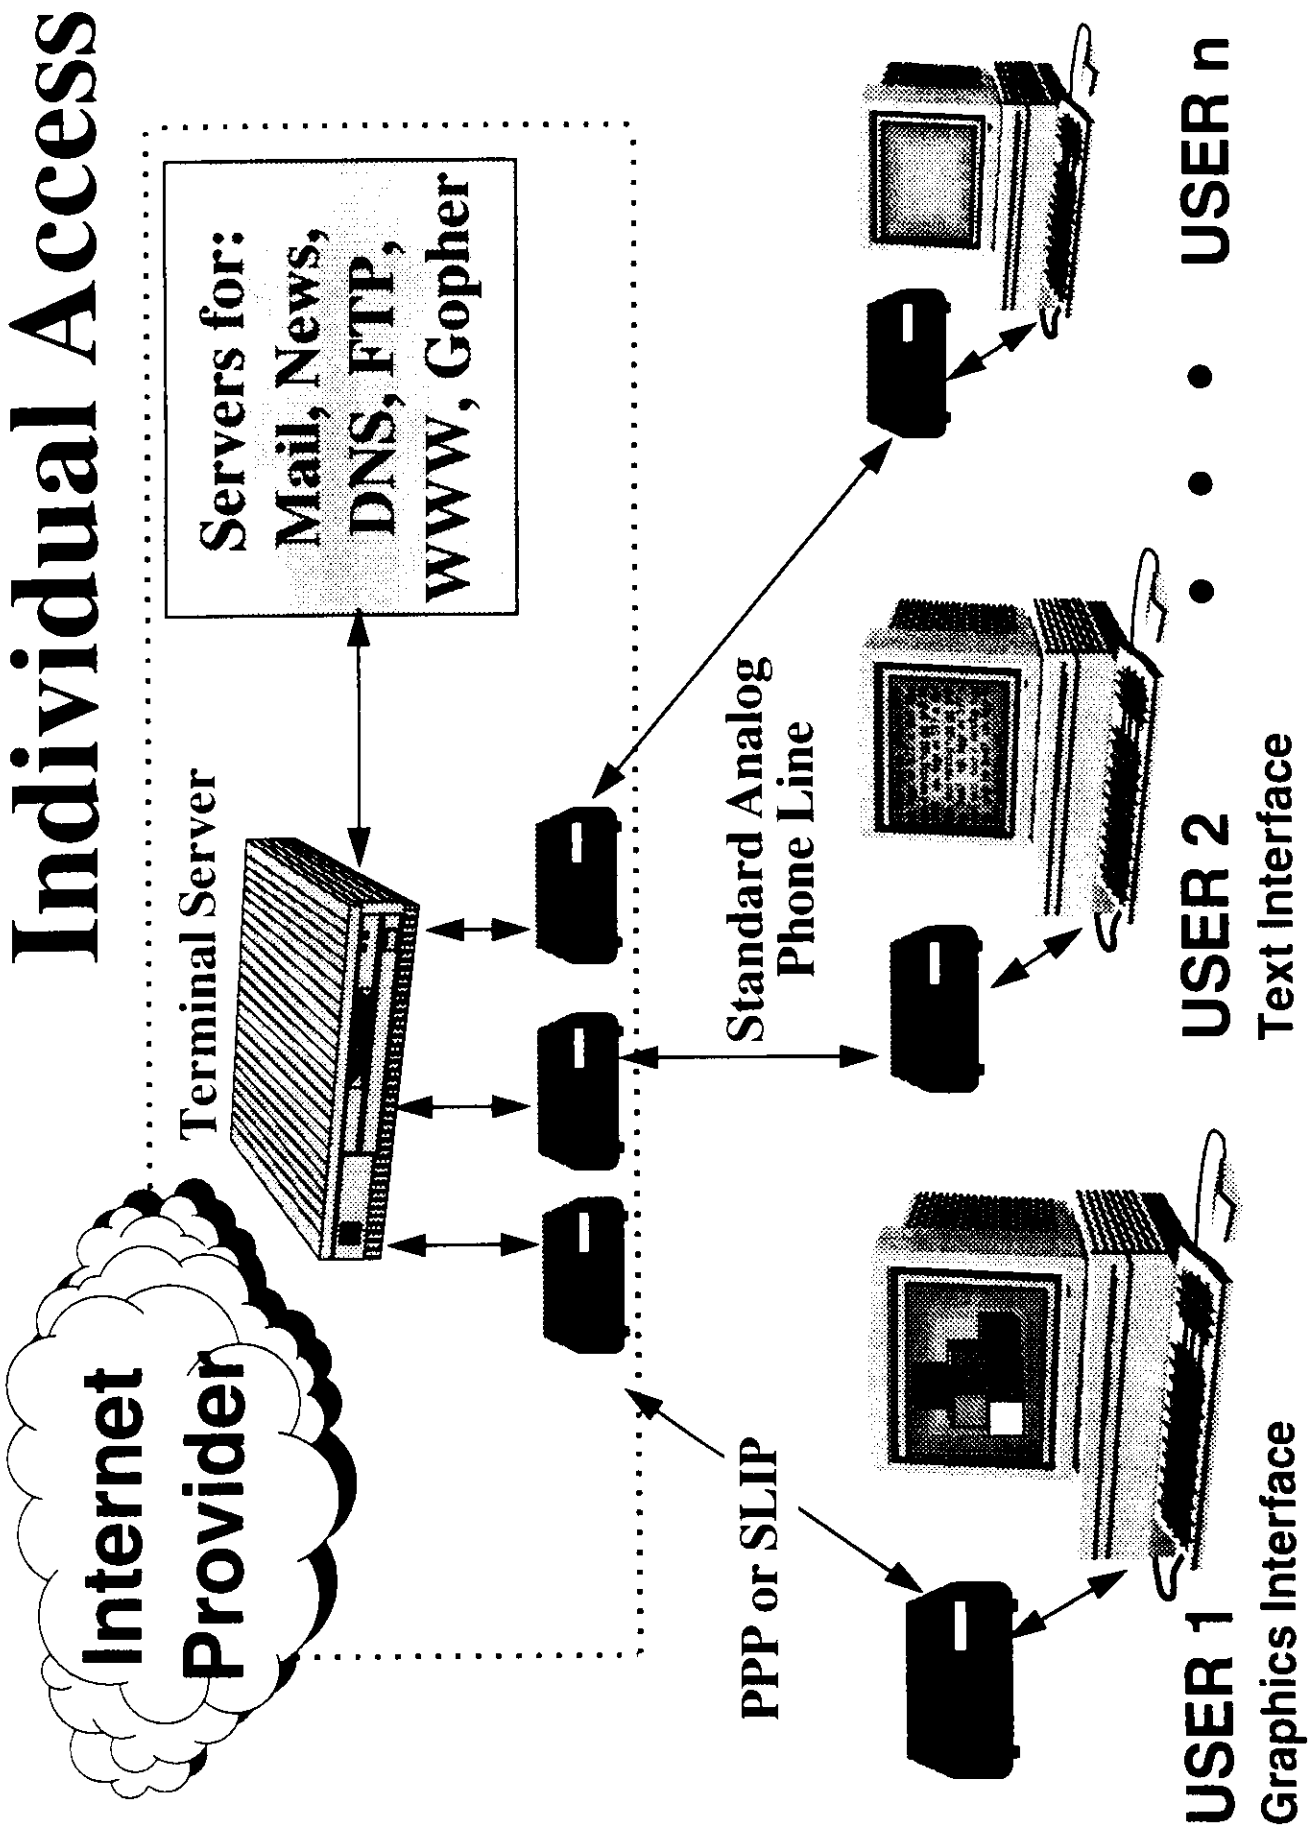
Individual Access

Internet Provider

Terminal Server

Servers for: Mail, News, DNS, FTP, WWW, Gopher

Standard Analog Phone Line

PPP or SLIP

USER 1
Graphics Interface

USER 2
Text Interface

• • •

USER n